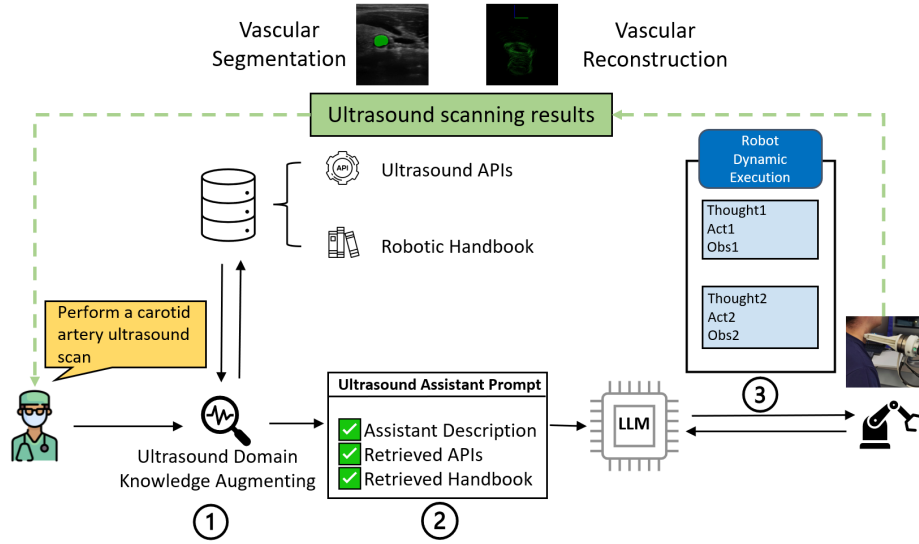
Vascular Segmentation

Vascular Reconstruction

Ultrasound scanning results

API

Ultrasound APIs

Robotic Handbook

Robot Dynamic Execution

Thought1
Act1
Obs1

Thought2
Act2
Obs2

Perform a carotid artery ultrasound scan

Ultrasound Domain Knowledge Augmenting

Ultrasound Assistant Prompt

Assistant Description
Retrieved APIs
Retrieved Handbook

LLM

③

①

②